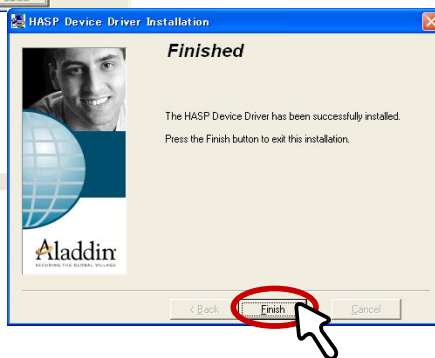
HASP Device Driver Installation

Finished

The HASP Device Driver has been successfully installed.

Press the Finish button to exit this installation.

Aladdin
SECURING THE GLOBAL VILLAGE

< Back

Finish

Cancel